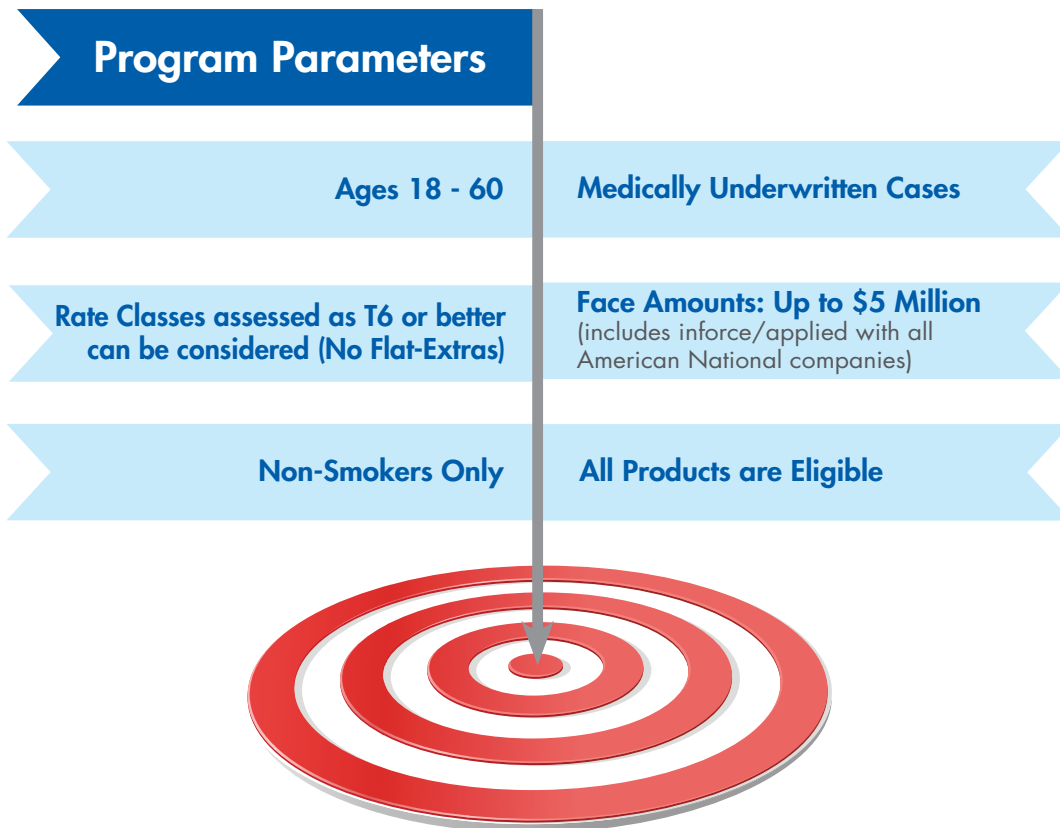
Program Parameters

Ages 18 - 60

Medically Underwritten Cases

Rate Classes assessed as T6 or better can be considered (No Flat-Extras)

Face Amounts: Up to $5 Million (includes inforce/applied with all American National companies)

Non-Smokers Only

All Products are Eligible